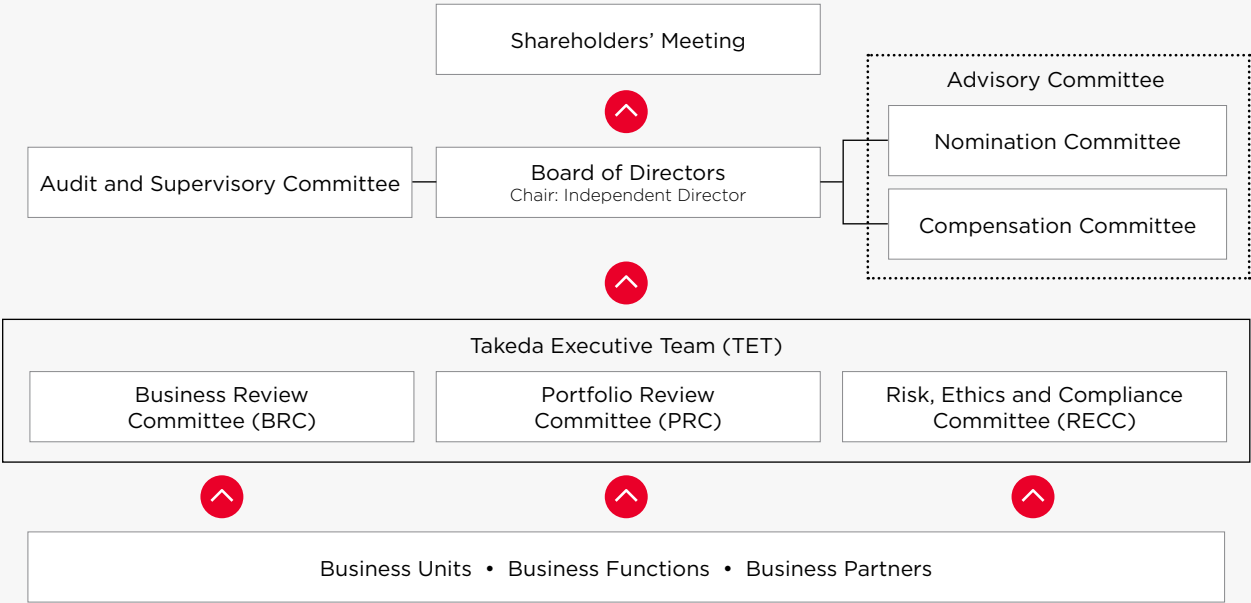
Shareholders’ Meeting

Advisory Committee

Nomination Committee

Audit and Supervisory Committee

Board of Directors
Chair: Independent Director

Compensation Committee

Takeda Executive Team (TET)

Business Review Committee (BRC)

Portfolio Review Committee (PRC)

Risk, Ethics and Compliance Committee (RECC)

Business Units • Business Functions • Business Partners